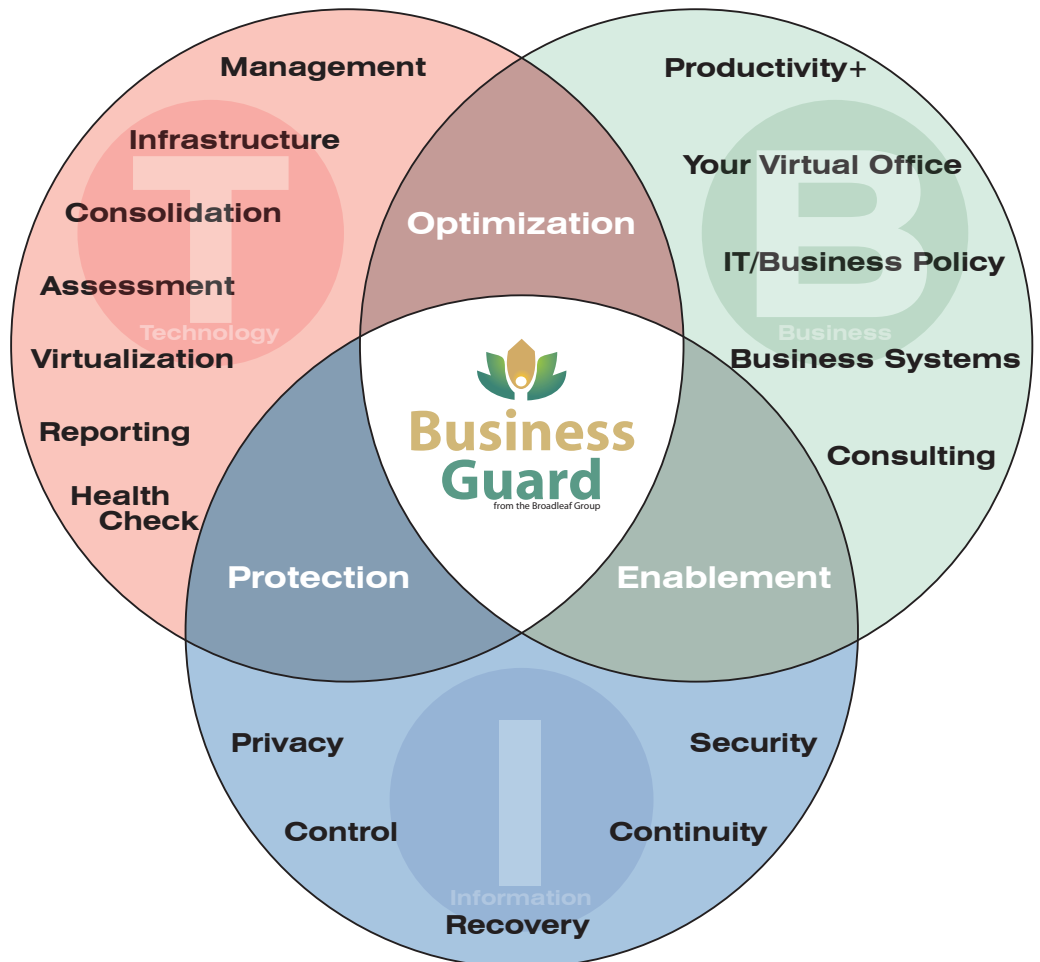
Management
Infrastructure
T
Consolidation
Assessment
Technology
Virtualization
Reporting
Health Check

Productivity+
Your Virtual Office
B
IT/Business Policy
Business
Business Systems
Consulting

Optimization

Business Guard
from the Broadleaf Group

Protection
Enablement

Privacy
Security
I
Control
Continuity
Information
Recovery